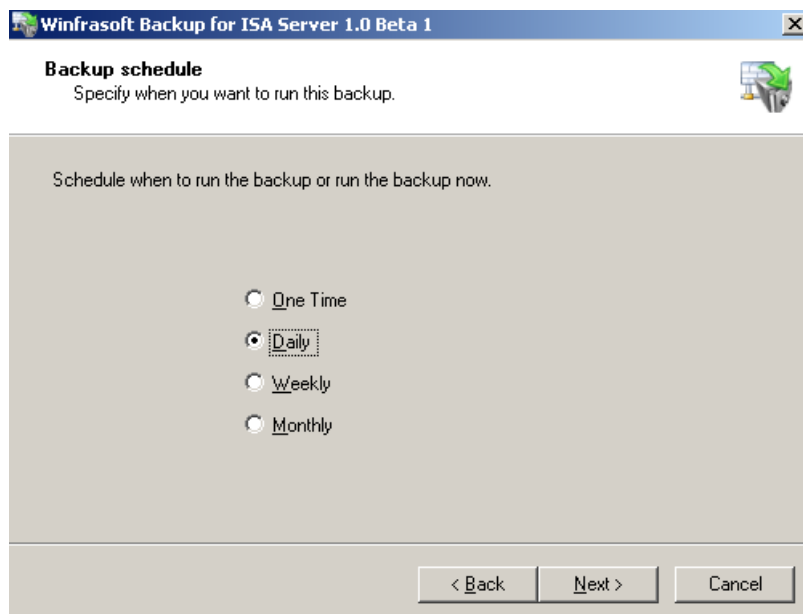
Winfrasoft Backup for ISA Server 1.0 Beta 1

Backup schedule
Specify when you want to run this backup.

Schedule when to run the backup or run the backup now.

One Time
Daily
Weekly
Monthly

< Back
Next >
Cancel